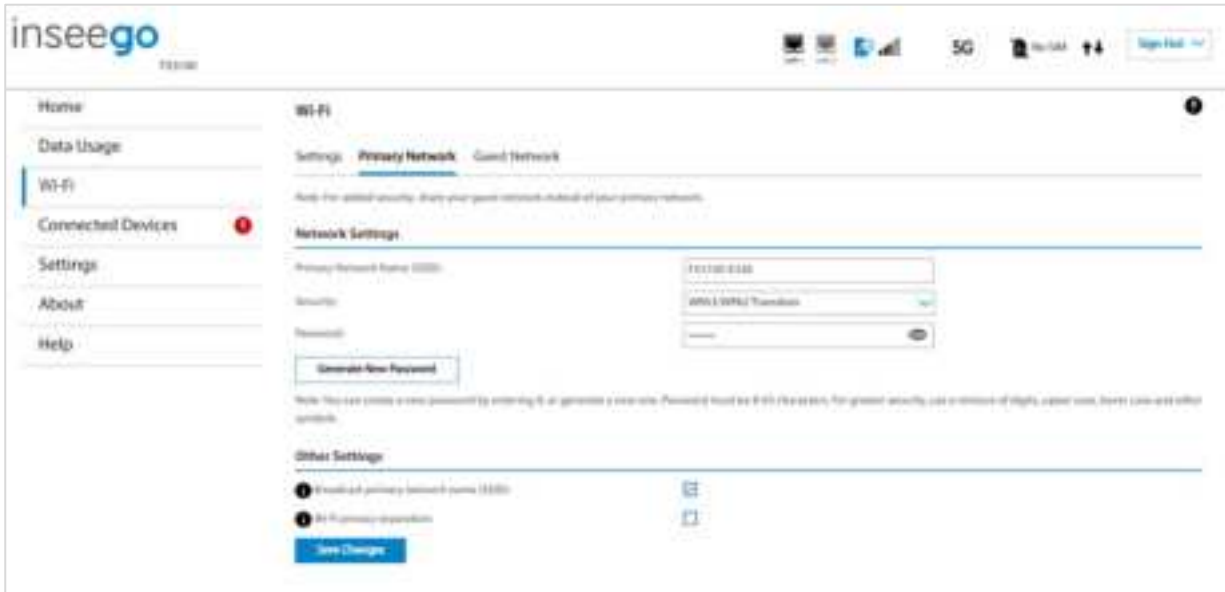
inseego
FX3100

5G

No SIM

Sign Out

Home
Data Usage
Wi-Fi
Connected Devices
Settings
About
Help

Wi-Fi

Settings Primary Network Guest Network

Note: For added security, share your guest network instead of your primary network.

Network Settings

Primary Network Name (SSID) FX3100-E348

Security WPA3/WPA2 Transition

Password ••••••••

Generate New Password

Note: You can create a new password by entering it, or generate a new one. Password must be 8-63 characters. For greater security, use a mixture of digits, upper case, lower case and other symbols.

Other Settings

Broadcast primary network name (SSID)

Wi-Fi privacy separation

Save Changes